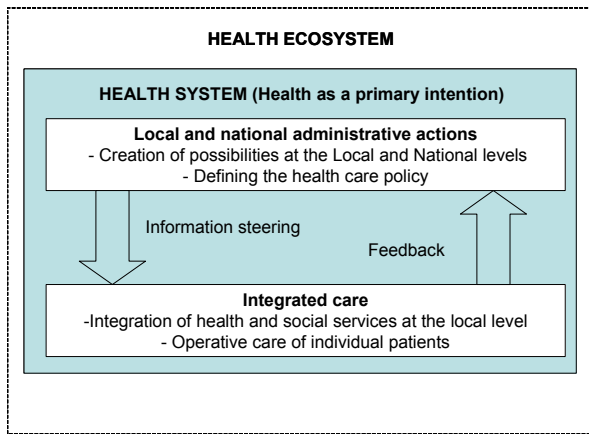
HEALTH ECOSYSTEM

HEALTH SYSTEM (Health as a primary intention)

Local and national administrative actions
- Creation of possibilities at the Local and National levels
- Defining the health care policy

Information steering

Feedback

Integrated care
-Integration of health and social services at the local level
- Operative care of individual patients